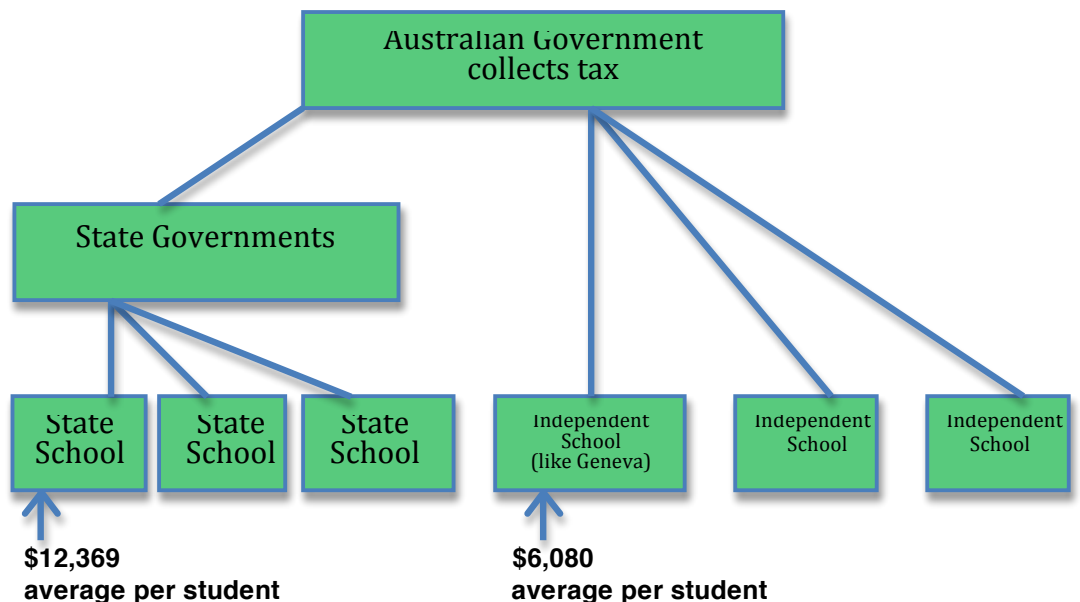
Australian Government collects tax

State Governments

State School

State School

State School

Independent School (like Geneva)

Independent School

Independent School

$12,369
average per student

$6,080
average per student